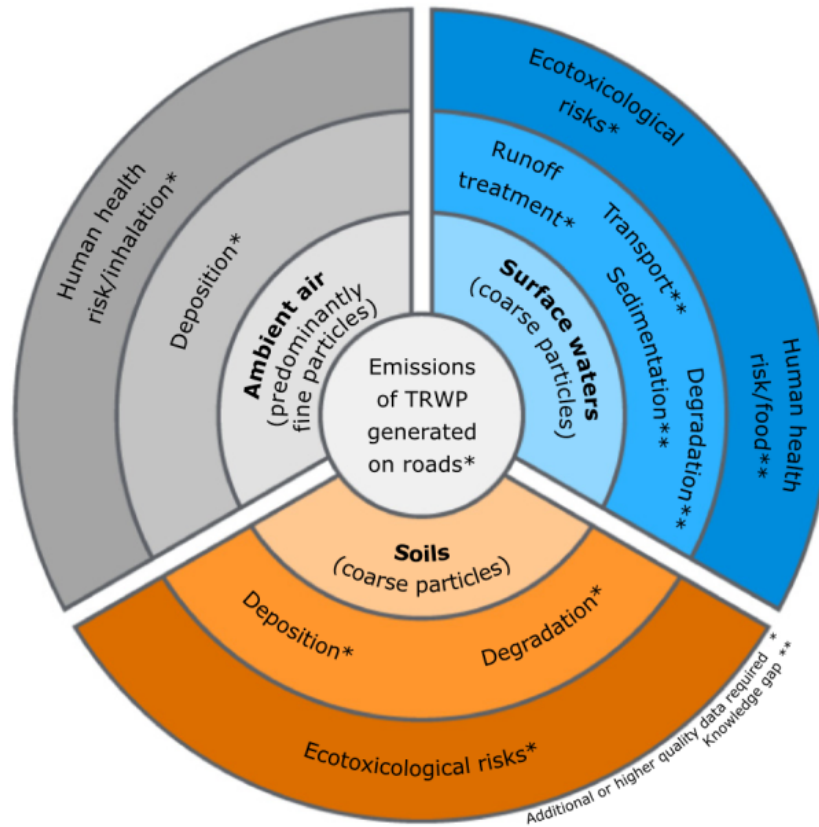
Emissions of TRWP generated on roads*

Ambient air (predominantly fine particles)

Deposition*

Human health risk/inhalation*

Surface waters (coarse particles)

Runoff treatment*

Transport**

Sedimentation**

Degradation**

Ecotoxicological risks*

Human health risk/food**

Soils (coarse particles)

Deposition*

Degradation*

Ecotoxicological risks*

Additional or higher quality data required *
Knowledge gap **